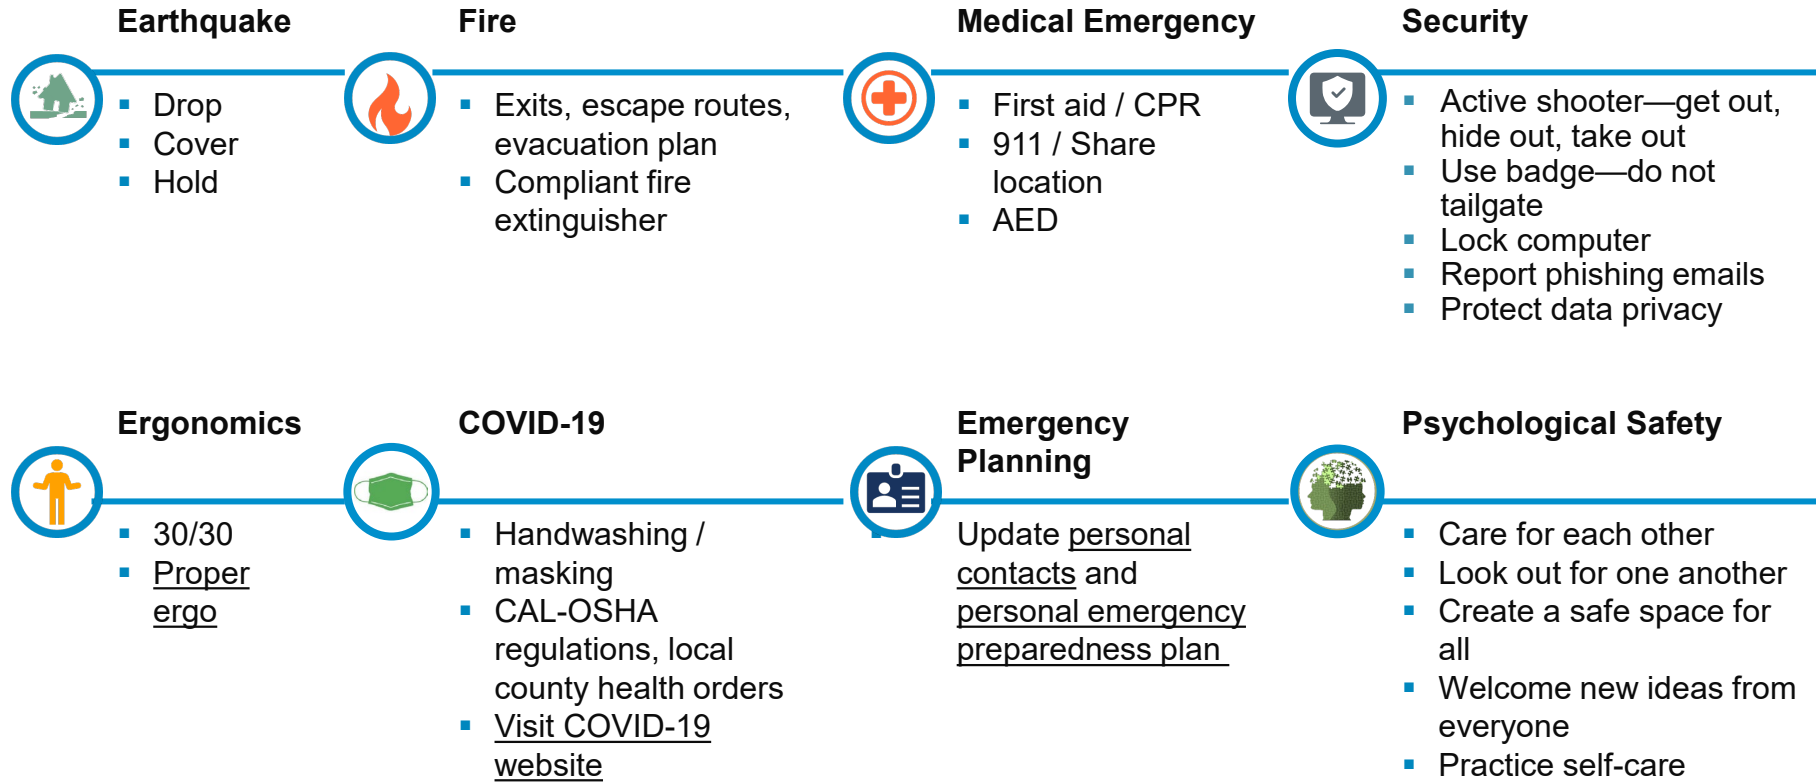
Earthquake

- Drop
- Cover
- Hold

Fire

- Exits, escape routes, evacuation plan
- Compliant fire extinguisher

Medical Emergency

- First aid / CPR
- 911 / Share location
- AED

Security

- Active shooter—get out, hide out, take out
- Use badge—do not tailgate
- Lock computer
- Report phishing emails
- Protect data privacy

Ergonomics

- 30/30
- Proper ergo

COVID-19

- Handwashing / masking
- CAL-OSHA regulations, local county health orders
- Visit COVID-19 website

Emergency Planning

Update personal contacts and personal emergency preparedness plan

Psychological Safety

- Care for each other
- Look out for one another
- Create a safe space for all
- Welcome new ideas from everyone
- Practice self-care